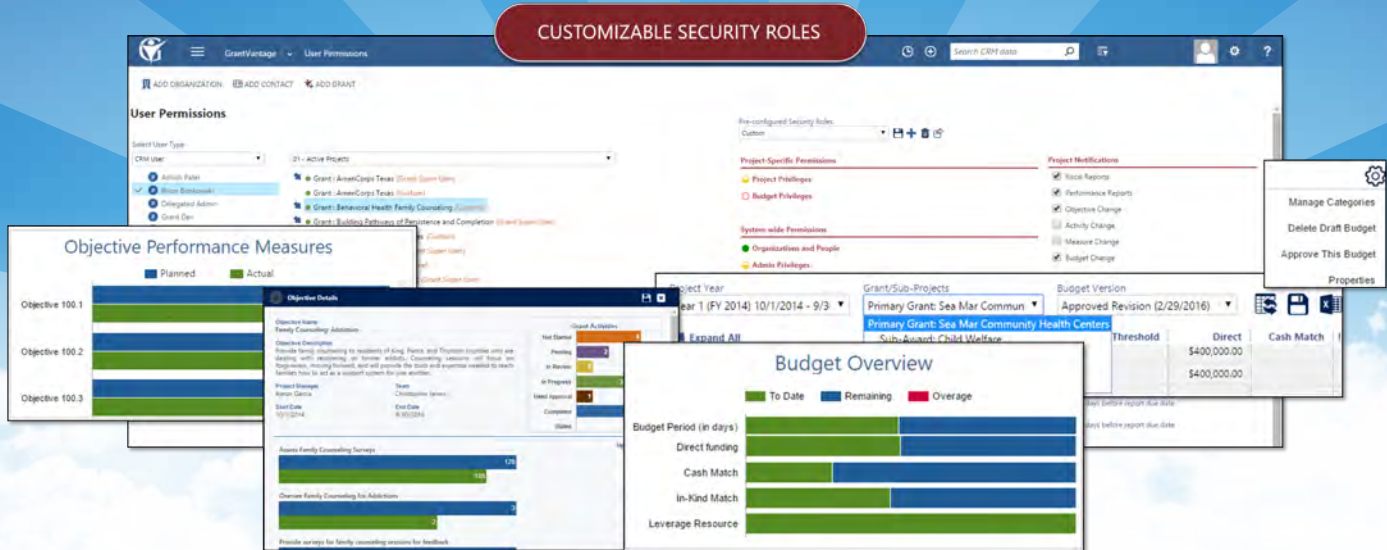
CUSTOMIZABLE SECURITY ROLES

GrantVantage User Permissions

Search CRM data

ADD ORGANIZATION ADD CONTACT ADD GRANT

User Permissions

Select User Type
CRM User

Ashish Patel
Brian Borkowski
Delegated Admin
Grant Dev

01 - Active Projects

Grant : AmeriCorps Texas (Grant Super User)
Grant : AmeriCorps Texas (Custom)
Grant : Behavioral Health Family Counseling (Custom)
Grant : Building Pathways of Persistence and Completion (Grant Super User)

Pre-configured Security Roles
Custom

Project-Specific Permissions
Project Privileges
Budget Privileges

System-wide Permissions
Organizations and People
Admin Privileges

Project Notifications
Fiscal Reports
Performance Reports
Objective Change
Activity Change
Measure Change
Budget Change

Manage Categories
Delete Draft Budget
Approve This Budget
Properties

Objective Performance Measures

Planned Actual

Objective 100.1
Objective 100.2
Objective 100.3

Objective Details

Objective Name
Family Counseling: Addiction

Objective Description
Provide family counseling to residents of King, Pierce, and Thurston counties who are dealing with recovering, or former addicts. Counseling sessions will focus on forgiveness, moving forward, and will provide the tools and expertise needed to reach families how to act as a support system for one another.

Project Manager
Aaron Garcia

Team
Christopher James

Start Date
10/1/2014

End Date
9/30/2016

Grant Activities
Not Started
Pending
In Review
In Progress
Need Approval
Completed
Stalled

Assess Family Counseling Surveys
120
100

Oversee Family Counseling for Addictions
3
2

Provide surveys for family counseling sessions for feedback

Project Year
ear 1 (FY 2014) 10/1/2014 - 9/3(

Grant/Sub-Projects
Primary Grant: Sea Mar Commun
Primary Grant: Sea Mar Community Health Centers
Sub-Award: Child Welfare

Budget Version
Approved Revision (2/29/2016)

Expand All

Threshold
Direct
Cash Match
$400,000.00
$400,000.00

days before report due date
days before report due date

Budget Overview

To Date Remaining Overage

Budget Period (in days)
Direct funding
Cash Match
In-Kind Match
Leverage Resource